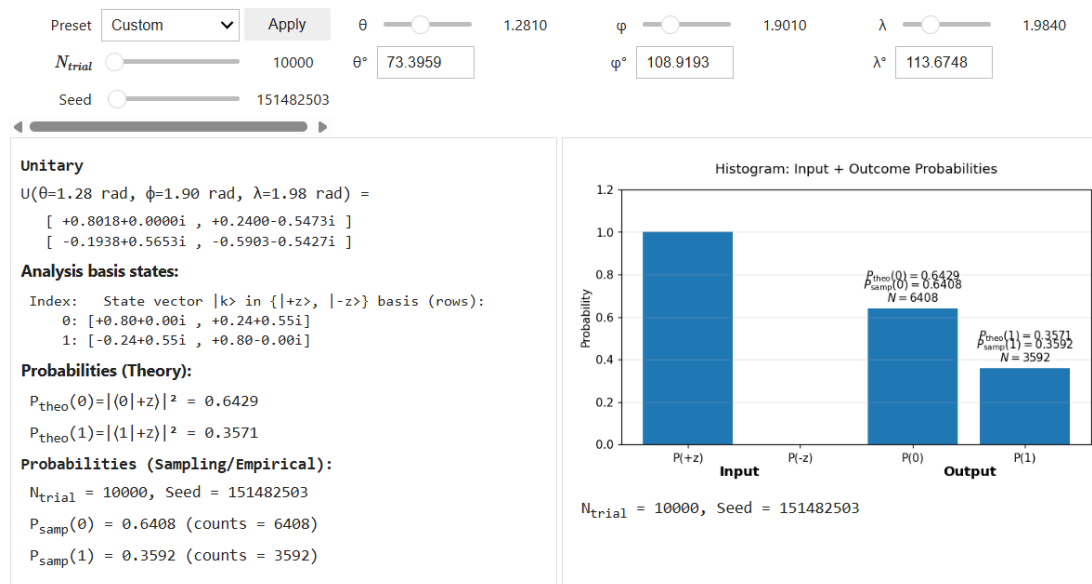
Preset Custom Apply θ 1.2810 φ 1.9010 λ 1.9840

$N_{trial}$ 10000 θ° 73.3959 φ° 108.9193 λ° 113.6748

Seed 151482503

Unitary

U(θ=1.28 rad, ϕ=1.90 rad, λ=1.98 rad) =

[ +0.8018+0.0000i , +0.2400-0.5473i ]
[ -0.1938+0.5653i , -0.5903-0.5427i ]

Analysis basis states:

Index: State vector |k> in {|+z>, |-z>} basis (rows):
0: [+0.80+0.00i , +0.24+0.55i]
1: [-0.24+0.55i , +0.80-0.00i]

Probabilities (Theory):

$P_{theo}$(0)=|⟨0|+z⟩|² = 0.6429

$P_{theo}$(1)=|⟨1|+z⟩|² = 0.3571

Probabilities (Sampling/Empirical):

$N_{trial}$ = 10000, Seed = 151482503

$P_{samp}$(0) = 0.6408 (counts = 6408)

$P_{samp}$(1) = 0.3592 (counts = 3592)

Histogram: Input + Outcome Probabilities

1.2
1.0
0.8
0.6
0.4
0.2
0.0

Probability

$P_{theo}(0) = 0.6429$
$P_{samp}(0) = 0.6408$
$N = 6408$

$P_{theo}(1) = 0.3571$
$P_{samp}(1) = 0.3592$
$N = 3592$

P(+z) P(-z) P(0) P(1)

Input Output

$N_{trial}$ = 10000, Seed = 151482503